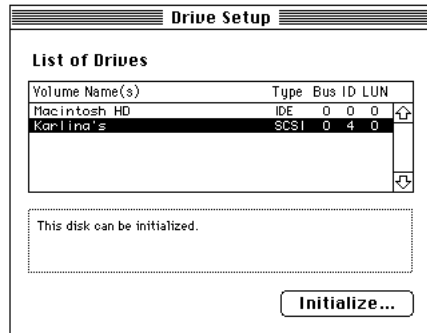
Drive Setup

List of Drives

| Volume Name(s) | Type | Bus | ID | LUN |
|---|---|---|---|---|
| Macintosh HD | IDE | 0 | 0 | 0 |
| Karlina's | SCSI | 0 | 4 | 0 |

This disk can be initialized.

Initialize...